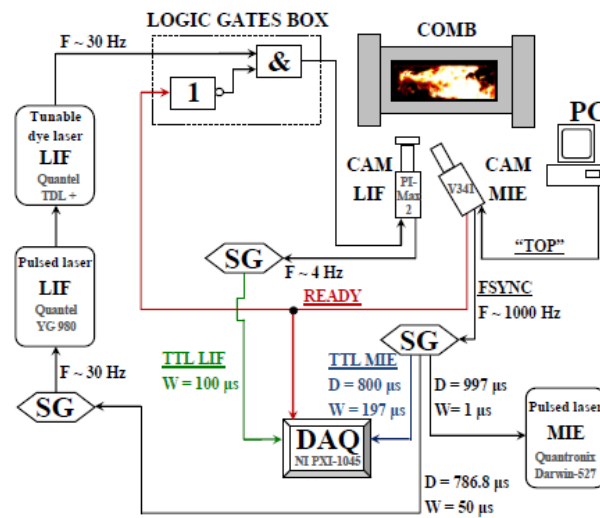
LOGIC GATES BOX

F ~ 30 Hz

&

1

COMB

PC

Tunable dye laser
LIF
Quantel TDL +

CAM LIF

PI-Max 2

V341

CAM MIE

"TOP"

SG

F ~ 4 Hz

READY

FSYNC
F ~ 1000 Hz

Pulsed laser
LIF
Quantel YG 980

SG

F ~ 30 Hz

TTL LIF
W = 100 µs

TTL MIE
D = 800 µs
W = 197 µs

D = 997 µs
W= 1 µs

Pulsed laser
MIE
Quantronix Darwin-527

SG

DAQ
NI PXI-1045

D = 786.8 µs
W = 50 µs